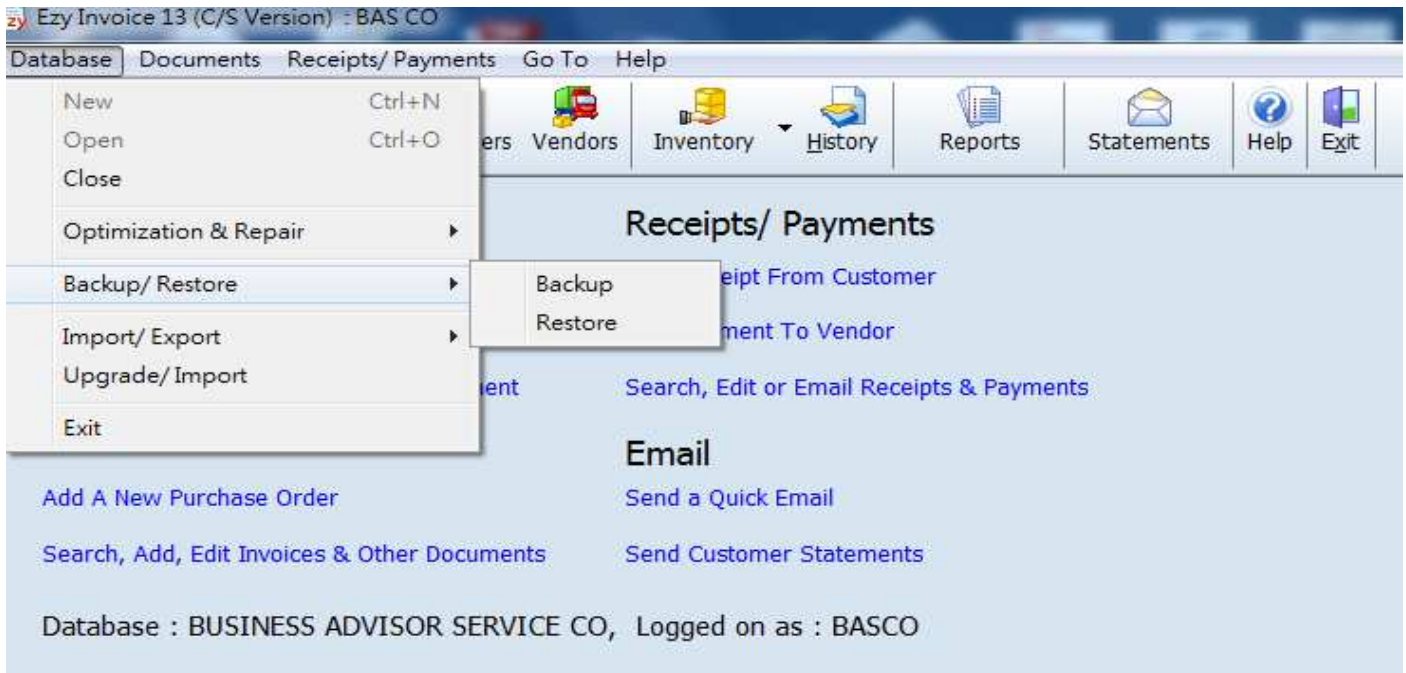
zy Ezy Invoice 13 (C/S Version) : BAS CO

Database Documents Receipts/ Payments Go To Help

New Ctrl+N
Open Ctrl+O
Close
Optimization & Repair
Backup/ Restore
Import/ Export
Upgrade/ Import
Exit

Backup
Restore

ers Vendors Inventory History Reports Statements Help Exit

Receipts/ Payments

eipt From Customer

ment To Vendor

ent

Search, Edit or Email Receipts & Payments

Email

Add A New Purchase Order

Send a Quick Email

Search, Add, Edit Invoices & Other Documents

Send Customer Statements

Database : BUSINESS ADVISOR SERVICE CO, Logged on as : BASCO